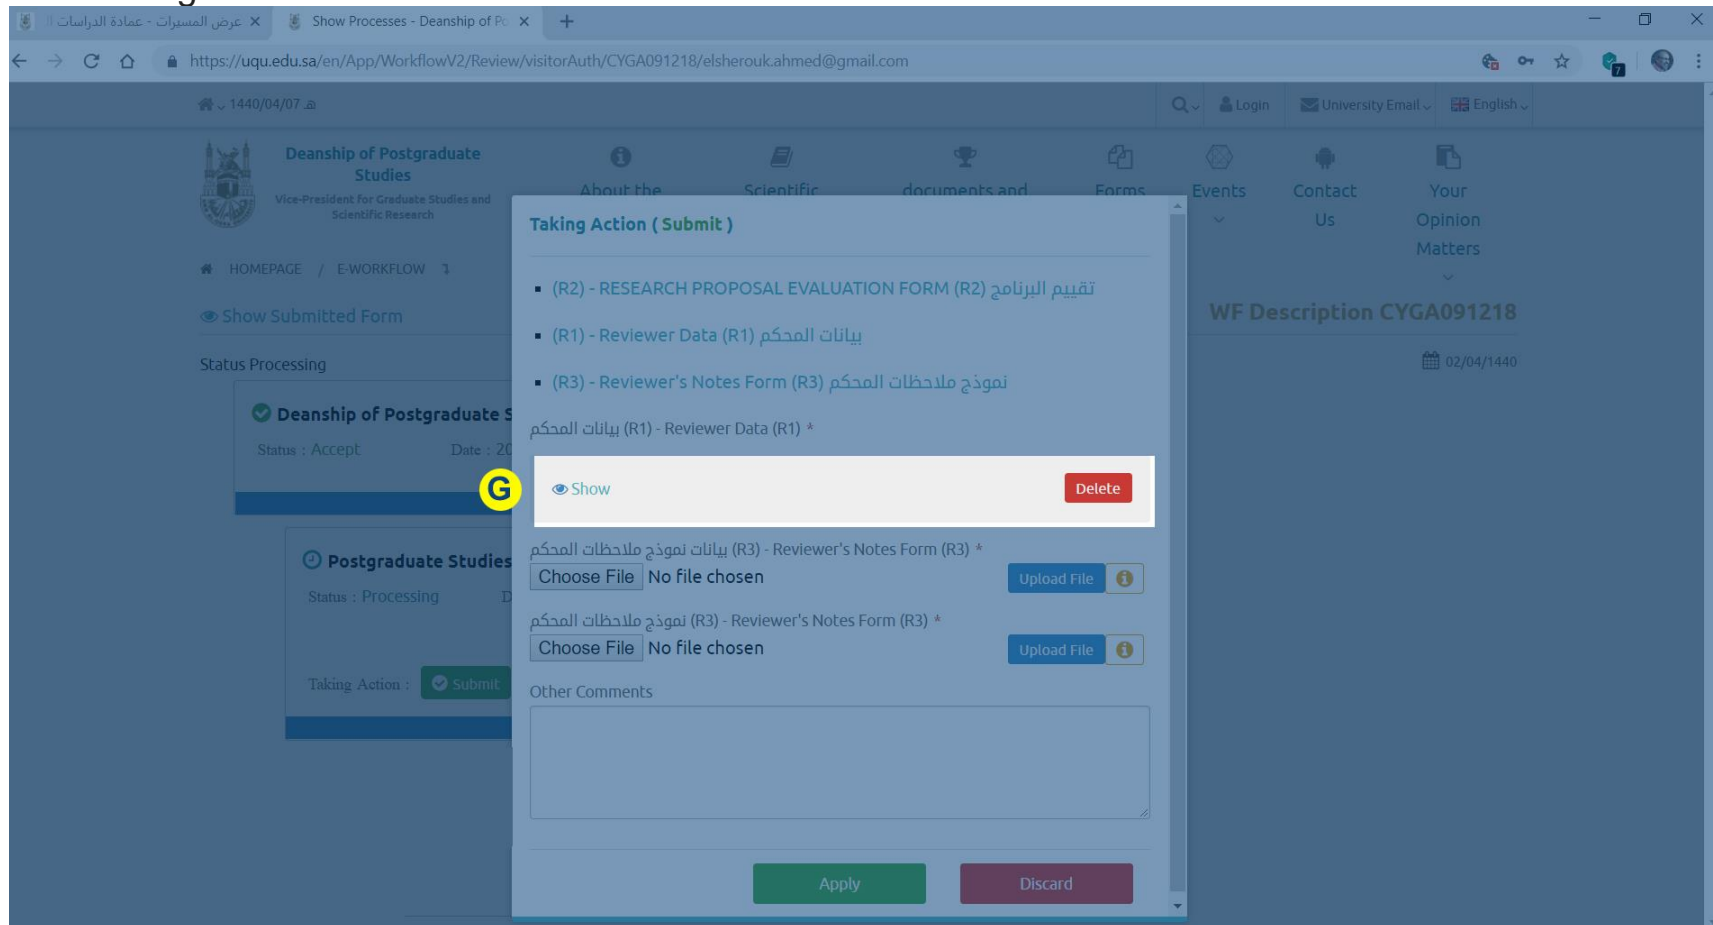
عرض المسيرات - عمادة الدراسات ال × Show Processes - Deanship of Po × +

https://uqu.edu.sa/en/App/WorkflowV2/Review/visitorAuth/CYGA091218/elsherouk.ahmed@gmail.com

1440/04/07 هـ

Login University Email English

Deanship of Postgraduate Studies
Vice-President for Graduate Studies and Scientific Research

About the Scientific documents and Forms Events Contact Us Your Opinion Matters

HOMEPAGE / E-WORKFLOW

Show Submitted Form

WF Description CYGA091218

02/04/1440

Status Processing

Deanship of Postgraduate S
Status : Accept Date : 20

Postgraduate Studies
Status : Processing D

Taking Action : Submit

Taking Action ( Submit )

(R2) - RESEARCH PROPOSAL EVALUATION FORM (R2) تقييم البرنامج

(R1) - Reviewer Data (R1) بيانات المحكم

(R3) - Reviewer's Notes Form (R3) نموذج ملاحظات المحكم

بيانات المحكم (R1) - Reviewer Data (R1) *

G

Show

Delete

بيانات نموذج ملاحظات المحكم (R3) - Reviewer's Notes Form (R3) *

Choose File No file chosen

Upload File

نموذج ملاحظات المحكم (R3) - Reviewer's Notes Form (R3) *

Choose File No file chosen

Upload File

Other Comments

Apply

Discard